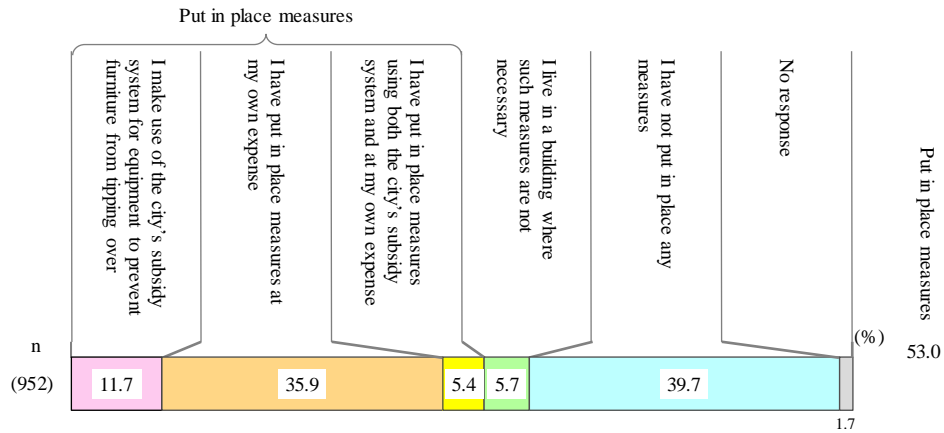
Put in place measures

I make use of the city's subsidy system for equipment to prevent furniture from tipping over

I have put in place measures at my own expense

I have put in place measures using both the city's subsidy system and at my own expense

I live in a building where such measures are not necessary

I have not put in place any measures

No response

Put in place measures

n

(952)

(%)

| 11.7 | 35.9 | 5.4 | 5.7 | 39.7 | 1.7 |
|---|---|---|---|---|---|

53.0